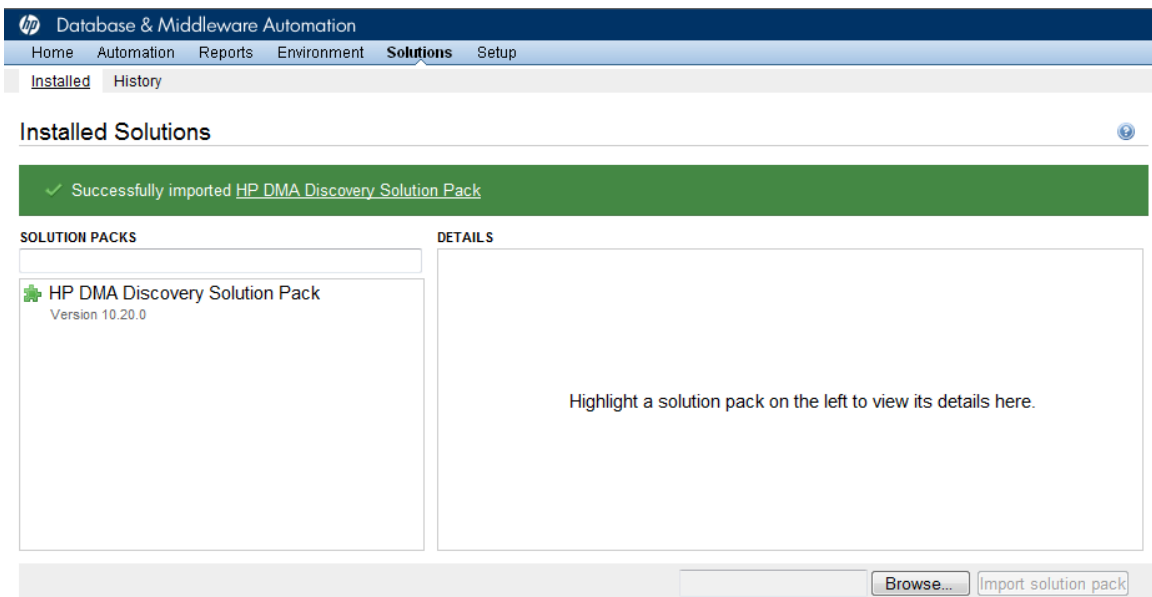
hp Database & Middleware Automation

Home Automation Reports Environment Solutions Setup

Installed History

Installed Solutions

✓ Successfully imported HP DMA Discovery Solution Pack

SOLUTION PACKS

HP DMA Discovery Solution Pack
Version 10.20.0

DETAILS

Highlight a solution pack on the left to view its details here.

Browse... Import solution pack